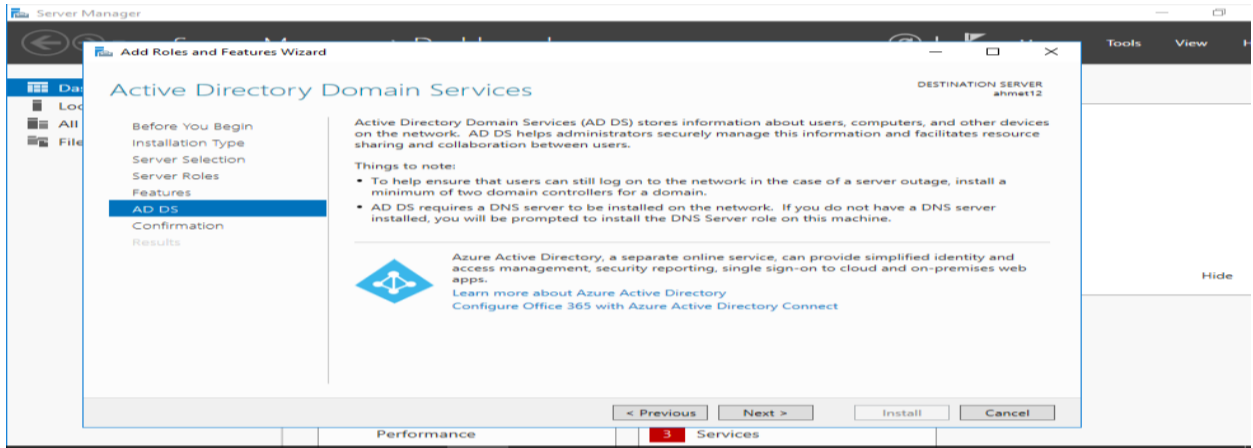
Server Manager

Tools View H

Da
Loc
All
File

Add Roles and Features Wizard

Active Directory Domain Services

DESTINATION SERVER
ahmet12

Before You Begin
Installation Type
Server Selection
Server Roles
Features
AD DS
Confirmation
Results

Active Directory Domain Services (AD DS) stores information about users, computers, and other devices on the network. AD DS helps administrators securely manage this information and facilitates resource sharing and collaboration between users.

Things to note:
• To help ensure that users can still log on to the network in the case of a server outage, install a minimum of two domain controllers for a domain.
• AD DS requires a DNS server to be installed on the network. If you do not have a DNS server installed, you will be prompted to install the DNS Server role on this machine.

Azure Active Directory, a separate online service, can provide simplified identity and access management, security reporting, single sign-on to cloud and on-premises web apps.
Learn more about Azure Active Directory
Configure Office 365 with Azure Active Directory Connect

Hide

< Previous Next > Install Cancel

Performance 3 Services